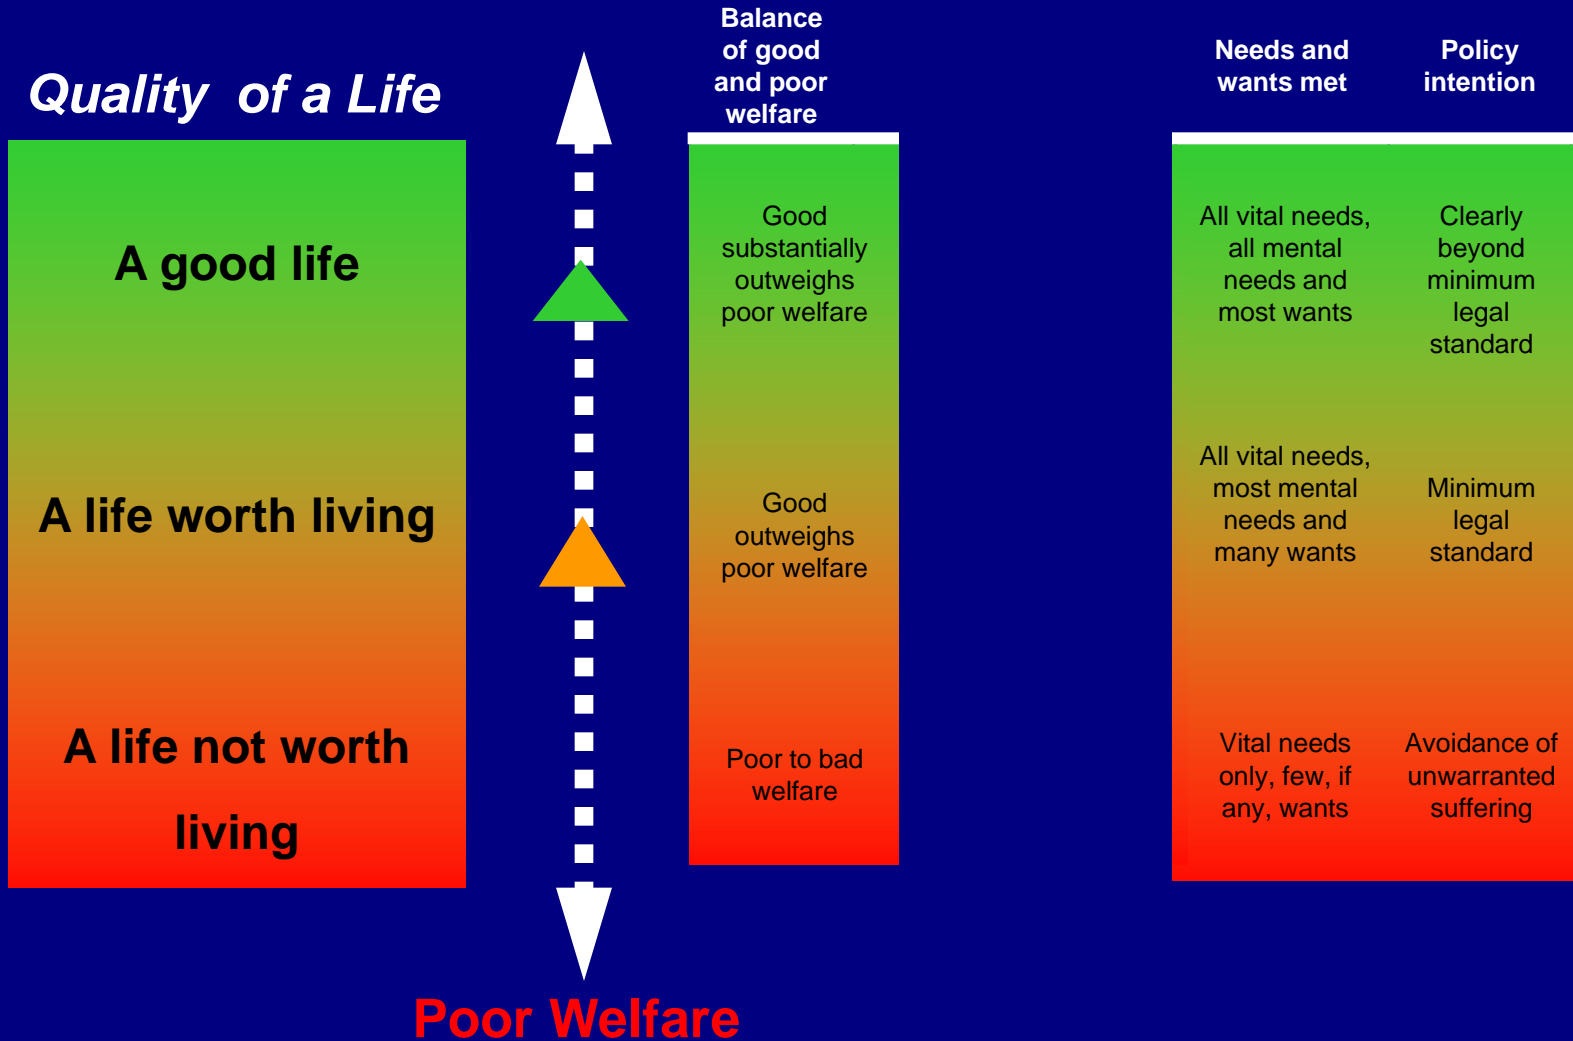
Quality of a Life

A good life

A life worth living

A life not worth living

Balance of good and poor welfare

Good substantially outweighs poor welfare

Good outweighs poor welfare

Poor to bad welfare

| Needs and wants met | Policy intention |
|---|---|
| All vital needs, all mental needs and most wants | Clearly beyond minimum legal standard |
| All vital needs, most mental needs and many wants | Minimum legal standard |
| Vital needs only, few, if any, wants | Avoidance of unwarranted suffering |

Poor Welfare